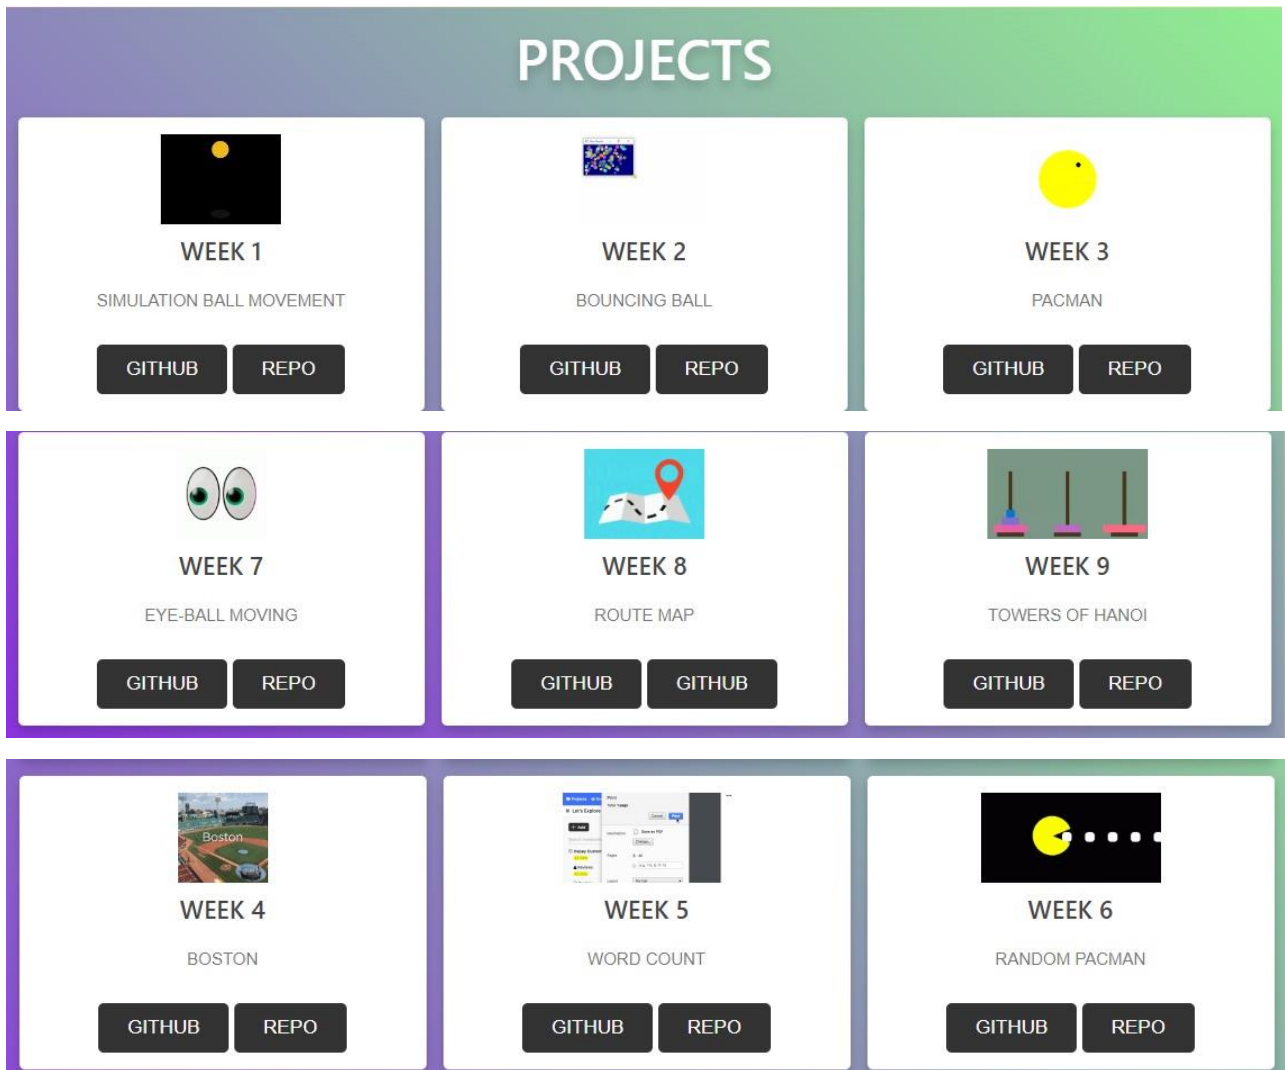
PROJECTS

WEEK 1

SIMULATION BALL MOVEMENT

GITHUB REPO

WEEK 2

BOUNCING BALL

GITHUB REPO

WEEK 3

PACMAN

GITHUB REPO

WEEK 7

EYE-BALL MOVING

GITHUB REPO

WEEK 8

ROUTE MAP

GITHUB GITHUB

WEEK 9

TOWERS OF HANOI

GITHUB REPO

Boston

WEEK 4

BOSTON

GITHUB REPO

WEEK 5

WORD COUNT

GITHUB REPO

WEEK 6

RANDOM PACMAN

GITHUB REPO